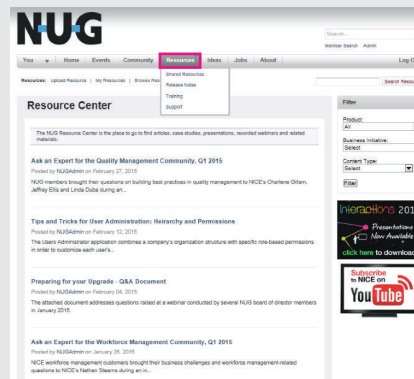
NUG

Search...

Member Search Admin

You Home Events Community Resources Ideas Jobs About

Log O

Shared Resources
Release Notes
Training
Support

Resources: Upload Resource | My Resources | Browse Res

Search Resou

Resource Center

The NUG Resource Center is the place to go to find articles, case studies, presentations, recorded webinars and related materials.

Ask an Expert for the Quality Management Community, Q1 2015
Posted by NUGAdmin on February 27, 2015
NUG members brought their questions on building best practices in quality management to NICE's Charlene Gillam, Jeffrey Ellis and Linda Duba during an...

Tips and Tricks for User Administration: Heirarchy and Permissions
Posted by NUGAdmin on February 12, 2015
The Users Administrator application combines a company's organization structure with specific role-based permissions in order to customize each user's...

Preparing for your Upgrade – Q&A Document
Posted by NUGAdmin on February 04, 2015
The attached document addresses questions raised at a webinar conducted by several NUG board of director members in January 2015.

Ask an Expert for the Workforce Management Community, Q1 2015
Posted by NUGAdmin on January 26, 2015
NICE workforce management customers brought their business challenges and workforce management-related questions to NICE's Nathan Stearns during an in...

Filter

Product:
All

Business Initiative:
Select

Content Type:
Select

Filter

Interactions 201
Presentations
Now Available
click here to download

Subscribe to NICE on
YouTube